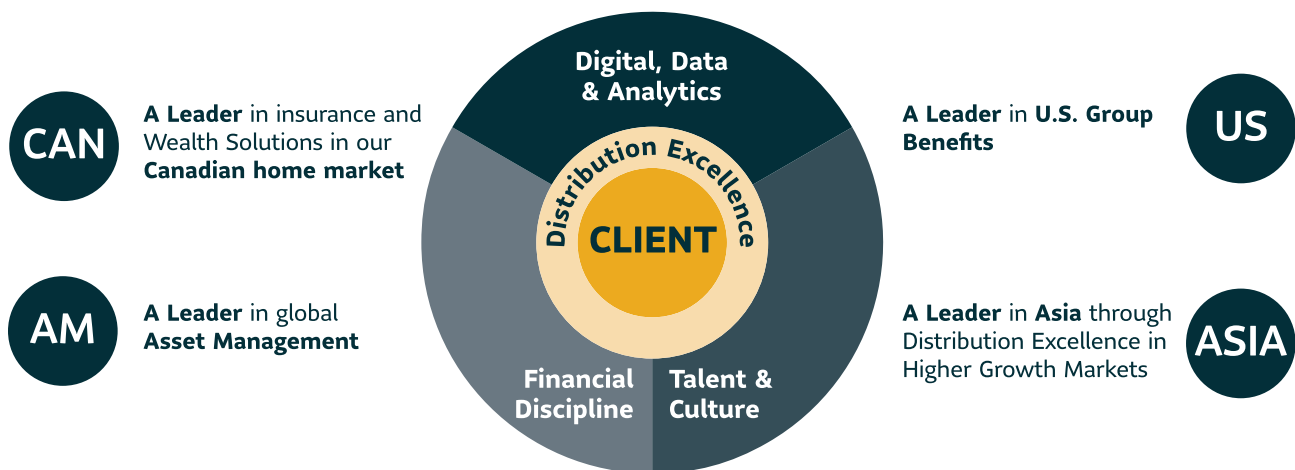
CAN

A Leader in insurance and Wealth Solutions in our Canadian home market

AM

A Leader in global Asset Management

Digital, Data & Analytics

Distribution Excellence

CLIENT

Financial Discipline

Talent & Culture

A Leader in U.S. Group Benefits

US

A Leader in Asia through Distribution Excellence in Higher Growth Markets

ASIA